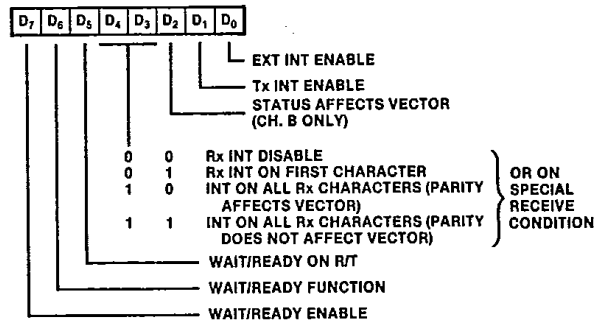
| $D_7$ | $D_6$ | $D_5$ | $D_4$ | $D_3$ | $D_2$ | $D_1$ | $D_0$ |
|---|---|---|---|---|---|---|---|

EXT INT ENABLE

Tx INT ENABLE

STATUS AFFECTS VECTOR (CH. B ONLY)

0 0 Rx INT DISABLE
0 1 Rx INT ON FIRST CHARACTER
1 0 INT ON ALL Rx CHARACTERS (PARITY AFFECTS VECTOR)
1 1 INT ON ALL Rx CHARACTERS (PARITY DOES NOT AFFECT VECTOR)

OR ON SPECIAL RECEIVE CONDITION

WAIT/READY ON R/T

WAIT/READY FUNCTION

WAIT/READY ENABLE